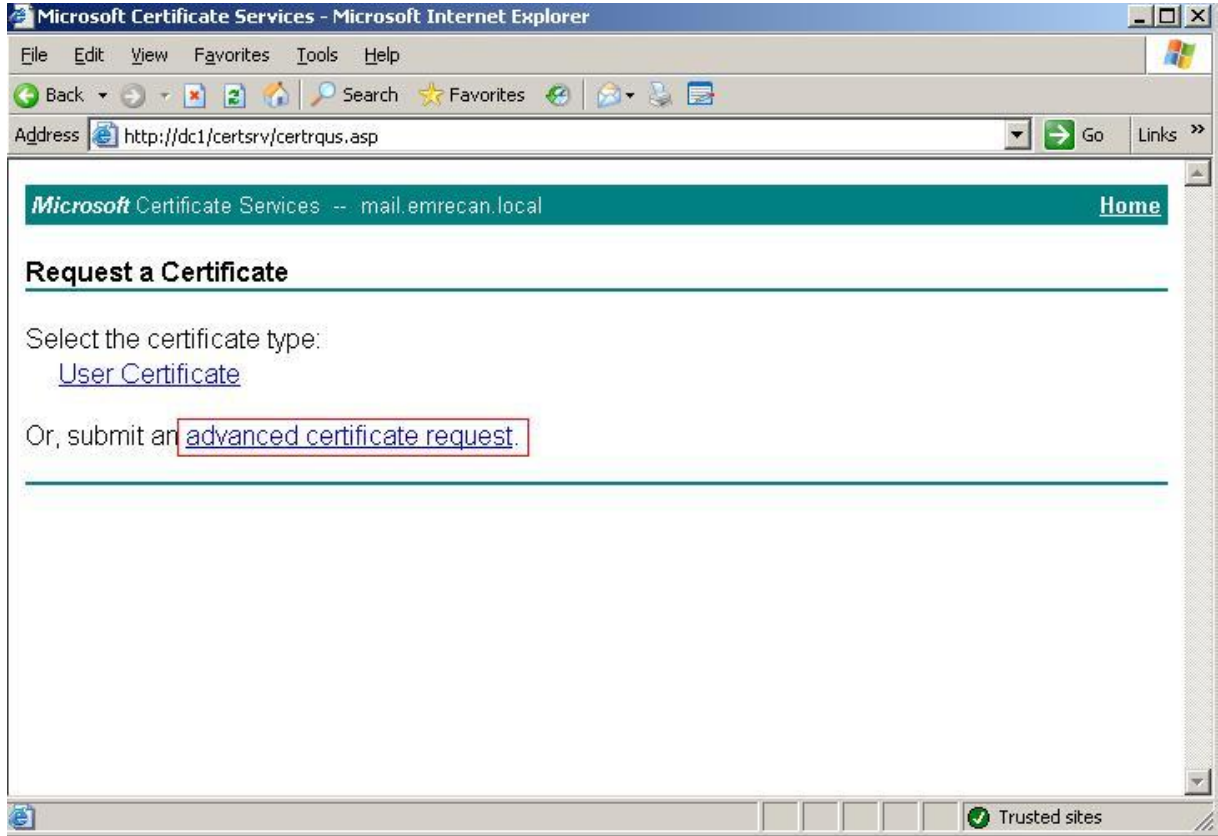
Microsoft Certificate Services - Microsoft Internet Explorer

File Edit View Favorites Tools Help

Back Search Favorites

Address http://dc1/certsrv/certrqus.asp Go Links »

Microsoft Certificate Services -- mail.emrecan.local Home

Request a Certificate

Select the certificate type:
User Certificate

Or, submit an advanced certificate request.

Trusted sites